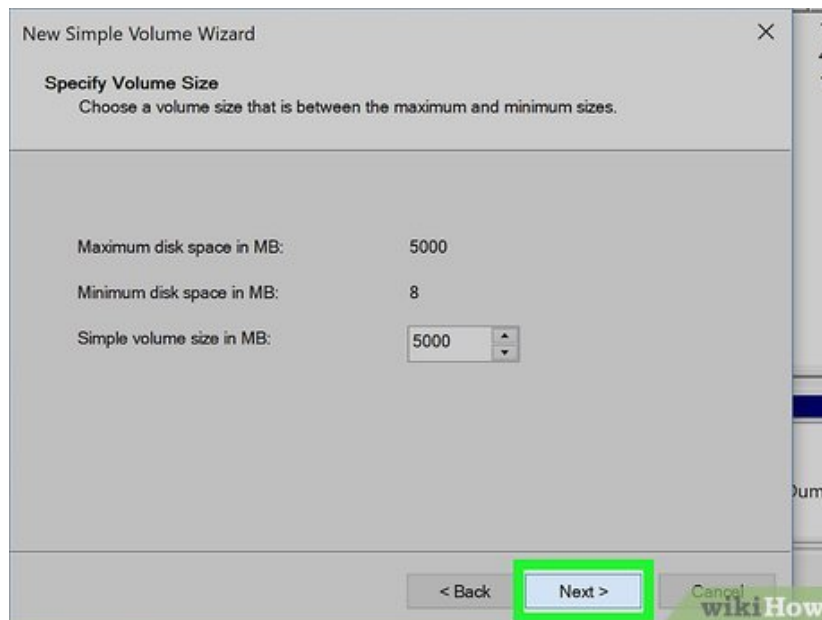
New Simple Volume Wizard

×

Specify Volume Size
Choose a volume size that is between the maximum and minimum sizes.

Maximum disk space in MB: 5000

Minimum disk space in MB: 8

Simple volume size in MB: 5000

< Back

Next >

Cancel

wikiHow